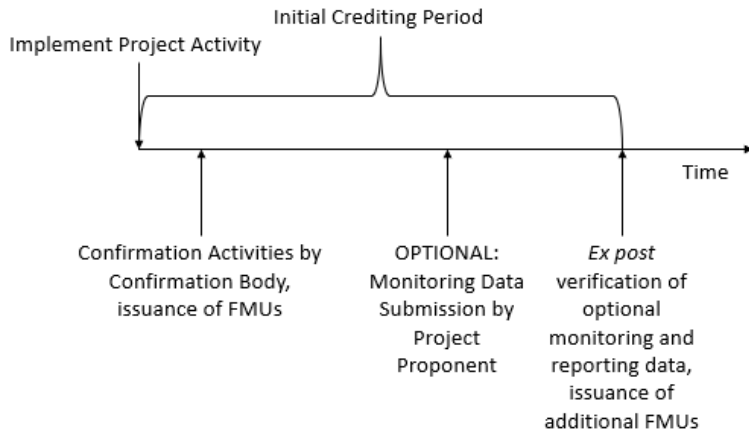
Initial Crediting Period

Implement Project Activity

Time

Confirmation Activities by Confirmation Body, issuance of FMUs

OPTIONAL: Monitoring Data Submission by Project Proponent

*Ex post* verification of optional monitoring and reporting data, issuance of additional FMUs